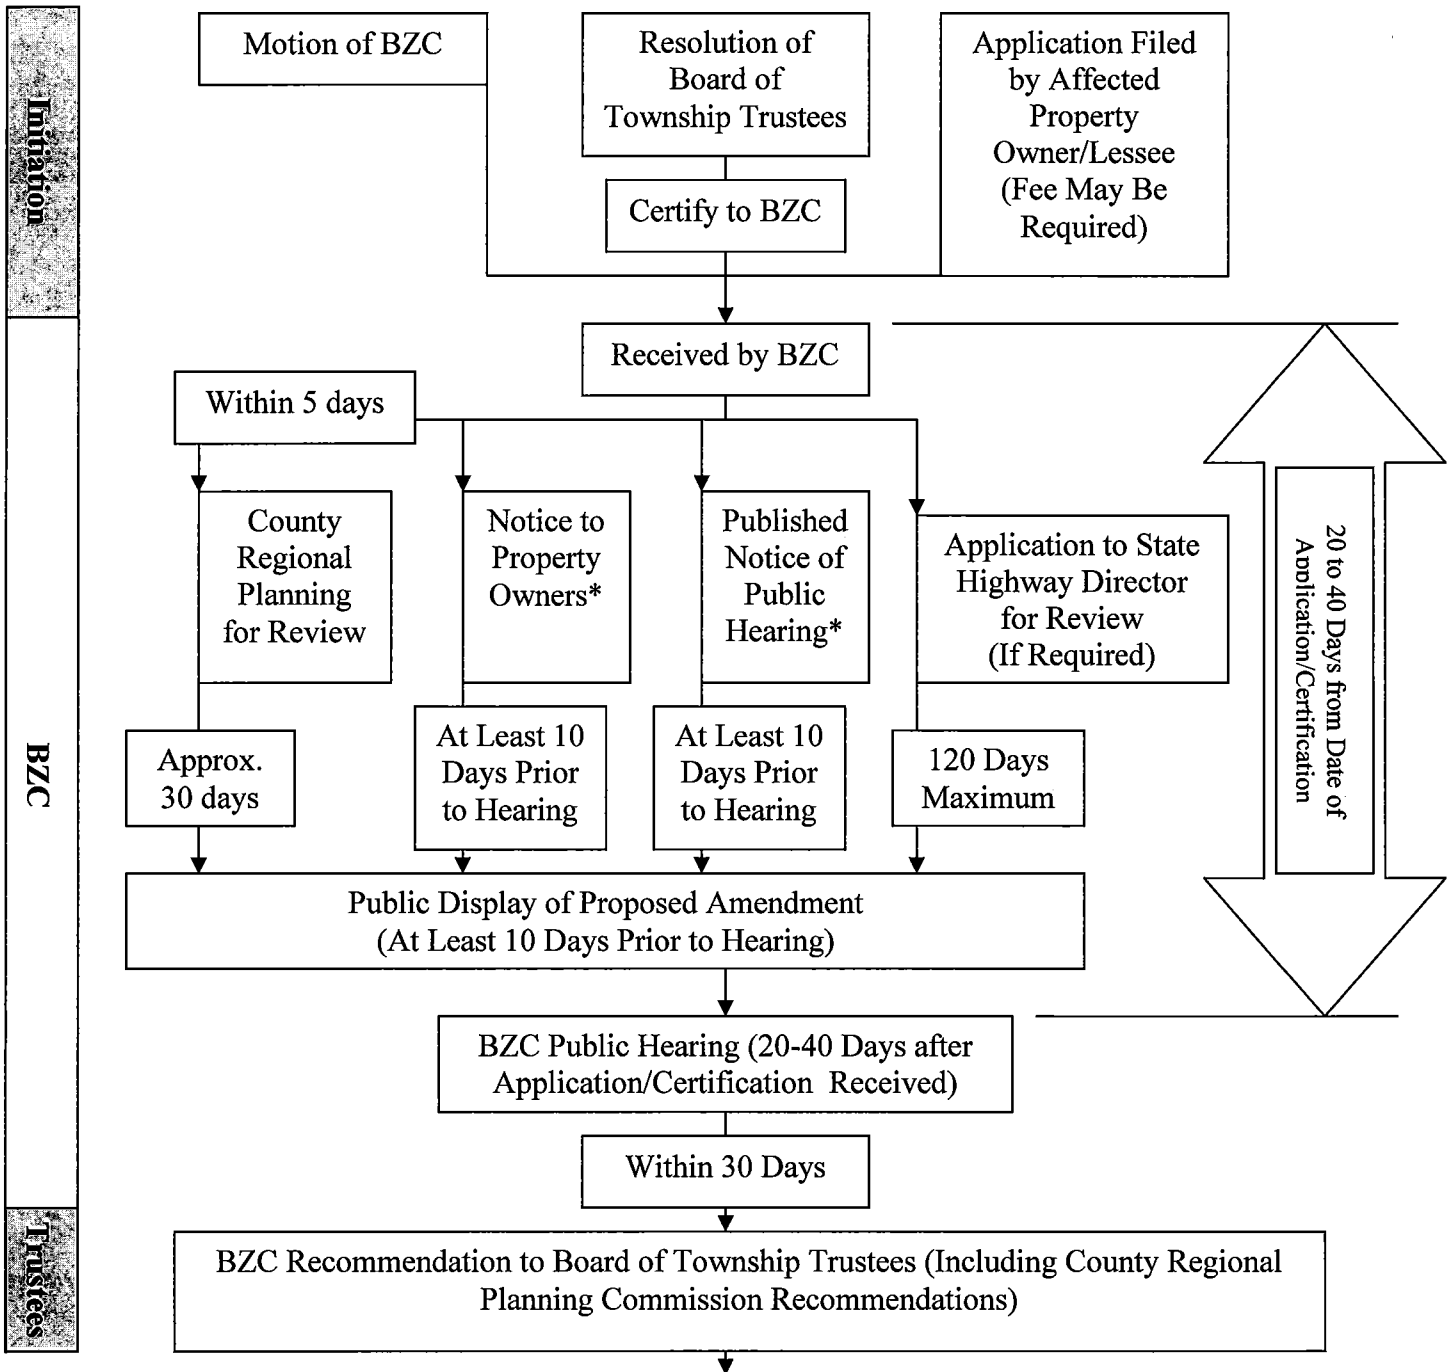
Initiation

Motion of BZC

Resolution of Board of Township Trustees

Certify to BZC

Application Filed by Affected Property Owner/Lessee (Fee May Be Required)

BZC

Received by BZC

Within 5 days

County Regional Planning for Review

Notice to Property Owners*

Published Notice of Public Hearing*

Application to State Highway Director for Review (If Required)

20 to 40 Days from Date of Application/Certification

Approx. 30 days

At Least 10 Days Prior to Hearing

At Least 10 Days Prior to Hearing

120 Days Maximum

Public Display of Proposed Amendment (At Least 10 Days Prior to Hearing)

BZC Public Hearing (20-40 Days after Application/Certification Received)

Within 30 Days

Trustees

BZC Recommendation to Board of Township Trustees (Including County Regional Planning Commission Recommendations)